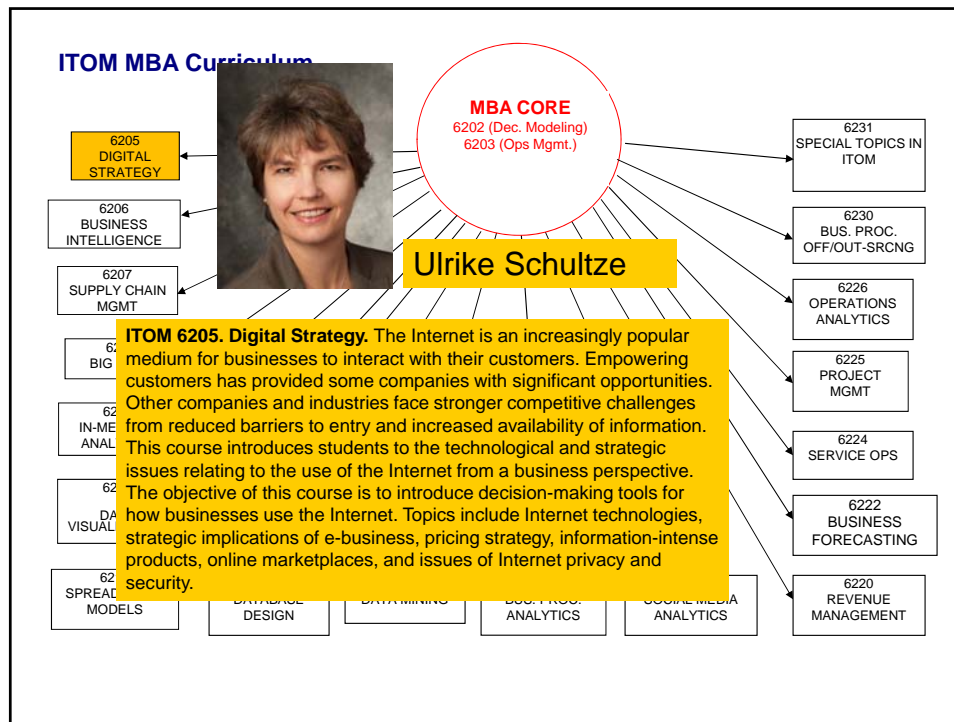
ITOM MBA Curriculum

MBA CORE
6202 (Dec. Modeling)
6203 (Ops Mgmt.)

6205
DIGITAL
STRATEGY

6206
BUSINESS
INTELLIGENCE

6207
SUPPLY CHAIN
MGMT

62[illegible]
BIG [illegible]

62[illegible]
IN-ME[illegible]
ANAL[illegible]

62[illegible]
DA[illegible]
VISUAL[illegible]

62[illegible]
SPREAD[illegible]
MODELS

DATABASE
DESIGN

DATA MINING

BUS. PROC.
ANALYTICS

SOCIAL MEDIA
ANALYTICS

6231
SPECIAL TOPICS IN
ITOM

6230
BUS. PROC.
OFF/OUT-SRCNG

6226
OPERATIONS
ANALYTICS

6225
PROJECT
MGMT

6224
SERVICE OPS

6222
BUSINESS
FORECASTING

6220
REVENUE
MANAGEMENT

Ulrike Schultze

ITOM 6205. Digital Strategy. The Internet is an increasingly popular medium for businesses to interact with their customers. Empowering customers has provided some companies with significant opportunities. Other companies and industries face stronger competitive challenges from reduced barriers to entry and increased availability of information. This course introduces students to the technological and strategic issues relating to the use of the Internet from a business perspective. The objective of this course is to introduce decision-making tools for how businesses use the Internet. Topics include Internet technologies, strategic implications of e-business, pricing strategy, information-intense products, online marketplaces, and issues of Internet privacy and security.